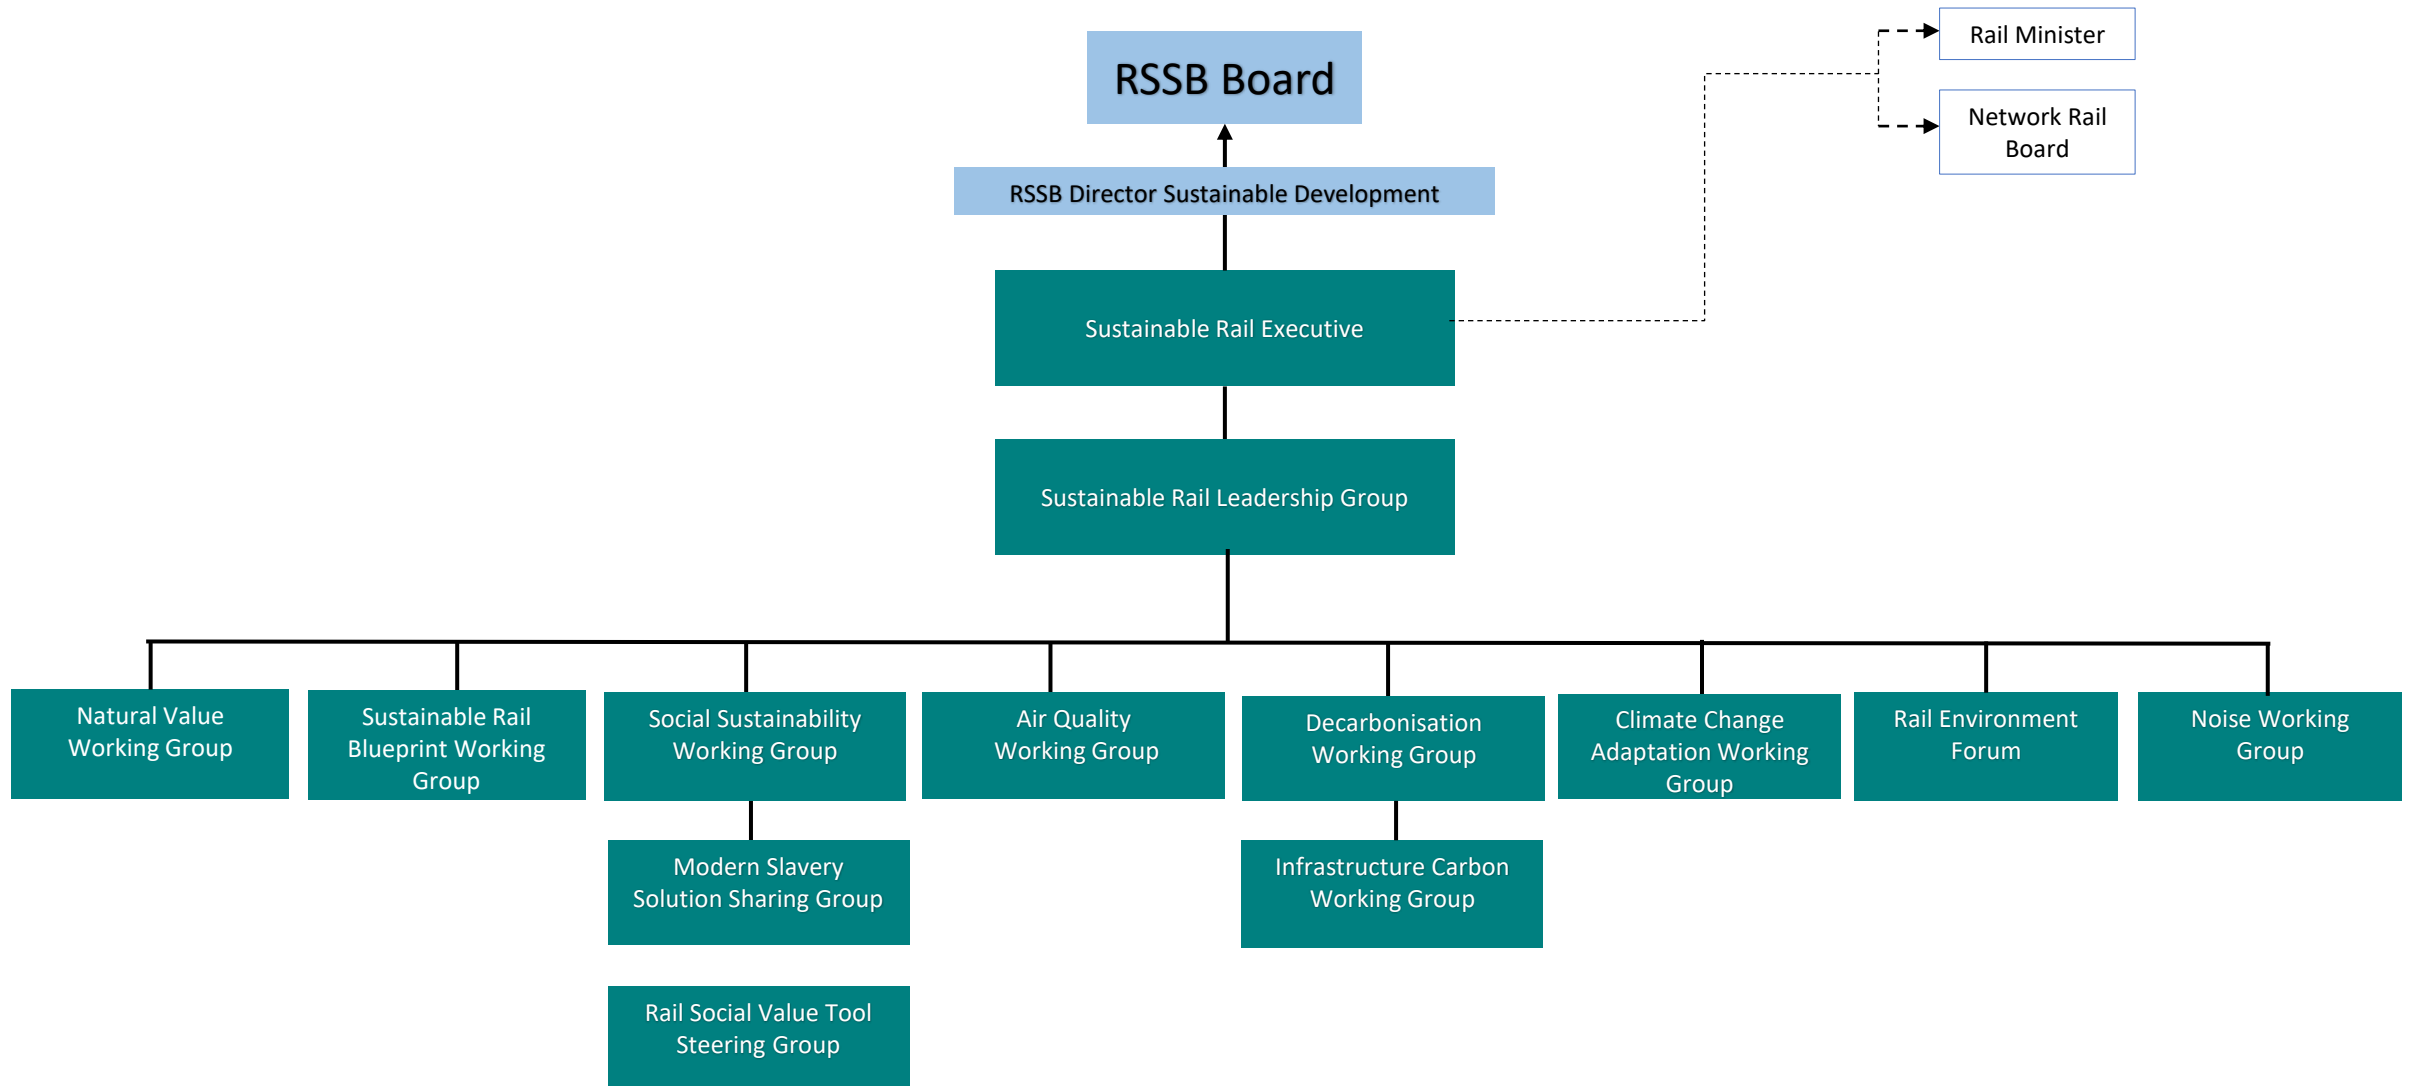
RSSB Board

Rail Minister

Network Rail Board

RSSB Director Sustainable Development

Sustainable Rail Executive

Sustainable Rail Leadership Group

Natural Value Working Group

Sustainable Rail Blueprint Working Group

Social Sustainability Working Group

Air Quality Working Group

Decarbonisation Working Group

Climate Change Adaptation Working Group

Rail Environment Forum

Noise Working Group

Modern Slavery Solution Sharing Group

Infrastructure Carbon Working Group

Rail Social Value Tool Steering Group